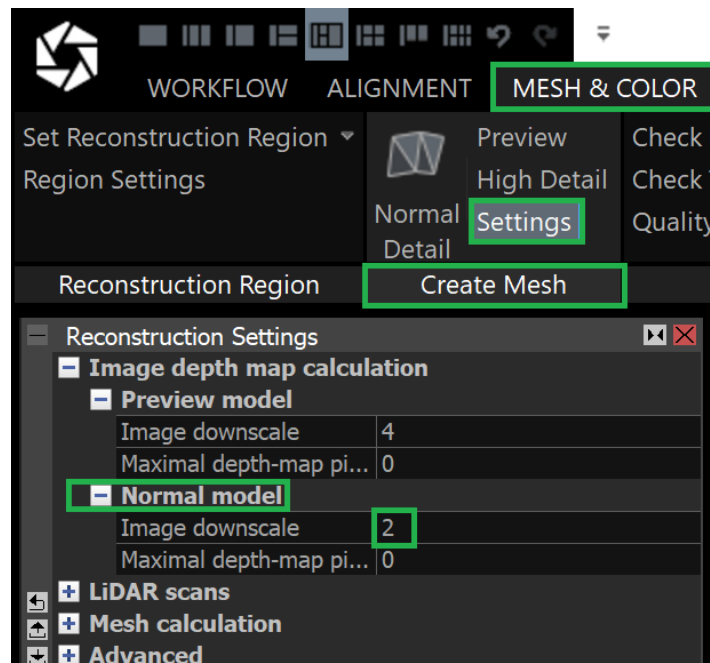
WORKFLOW ALIGNMENT MESH & COLOR

Set Reconstruction Region
Region Settings

Normal Detail

Preview
High Detail
Settings

Check
Check
Quality

Reconstruction Region
Create Mesh

Reconstruction Settings
Image depth map calculation
Preview model
| Image downscale | 4 |
|---|---|
| Maximal depth-map pi... | 0 |

Normal model
| Image downscale | 2 |
|---|---|
| Maximal depth-map pi... | 0 |

LiDAR scans
Mesh calculation
Advanced